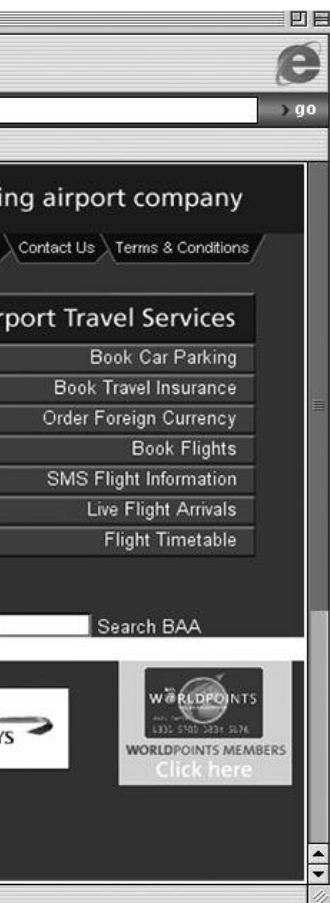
› go

ing airport company

Contact Us Terms & Conditions

rport Travel Services

Book Car Parking

Book Travel Insurance

Order Foreign Currency

Book Flights

SMS Flight Information

Live Flight Arrivals

Flight Timetable

Search BAA

ys

WORLDPOINTS

WORLDPOINTS MEMBERS

Click here